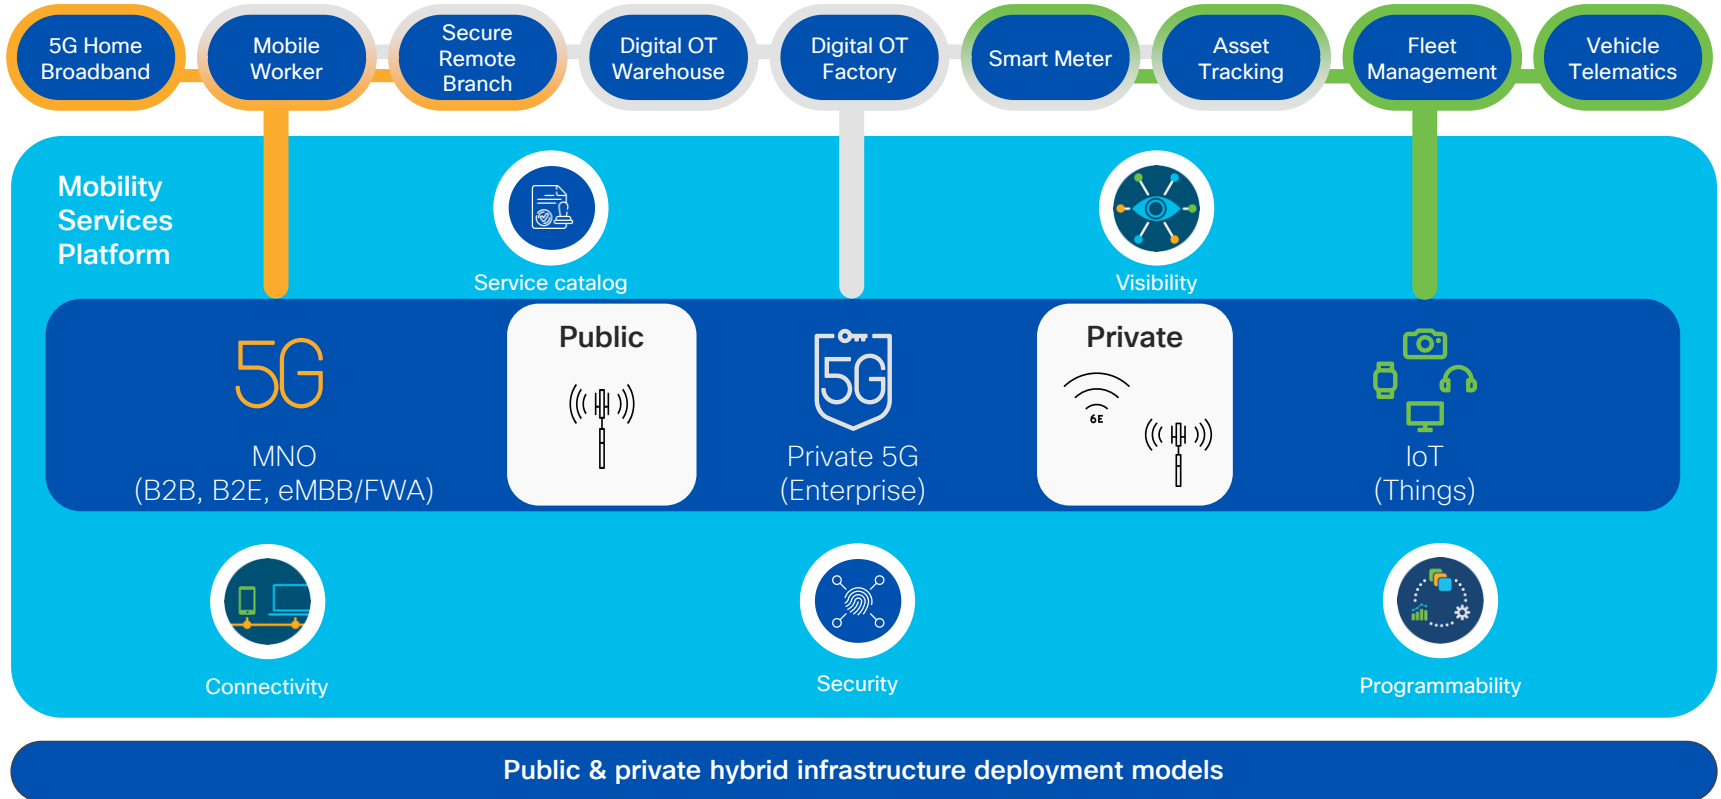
5G Home Broadband

Mobile Worker

Secure Remote Branch

Digital OT Warehouse

Digital OT Factory

Smart Meter

Asset Tracking

Fleet Management

Vehicle Telematics

Mobility Services Platform

Service catalog

Visibility

5G

MNO
(B2B, B2E, eMBB/FWA)

Public

5G

Private 5G
(Enterprise)

Private

6E

IoT
(Things)

Connectivity

Security

Programmability

Public & private hybrid infrastructure deployment models